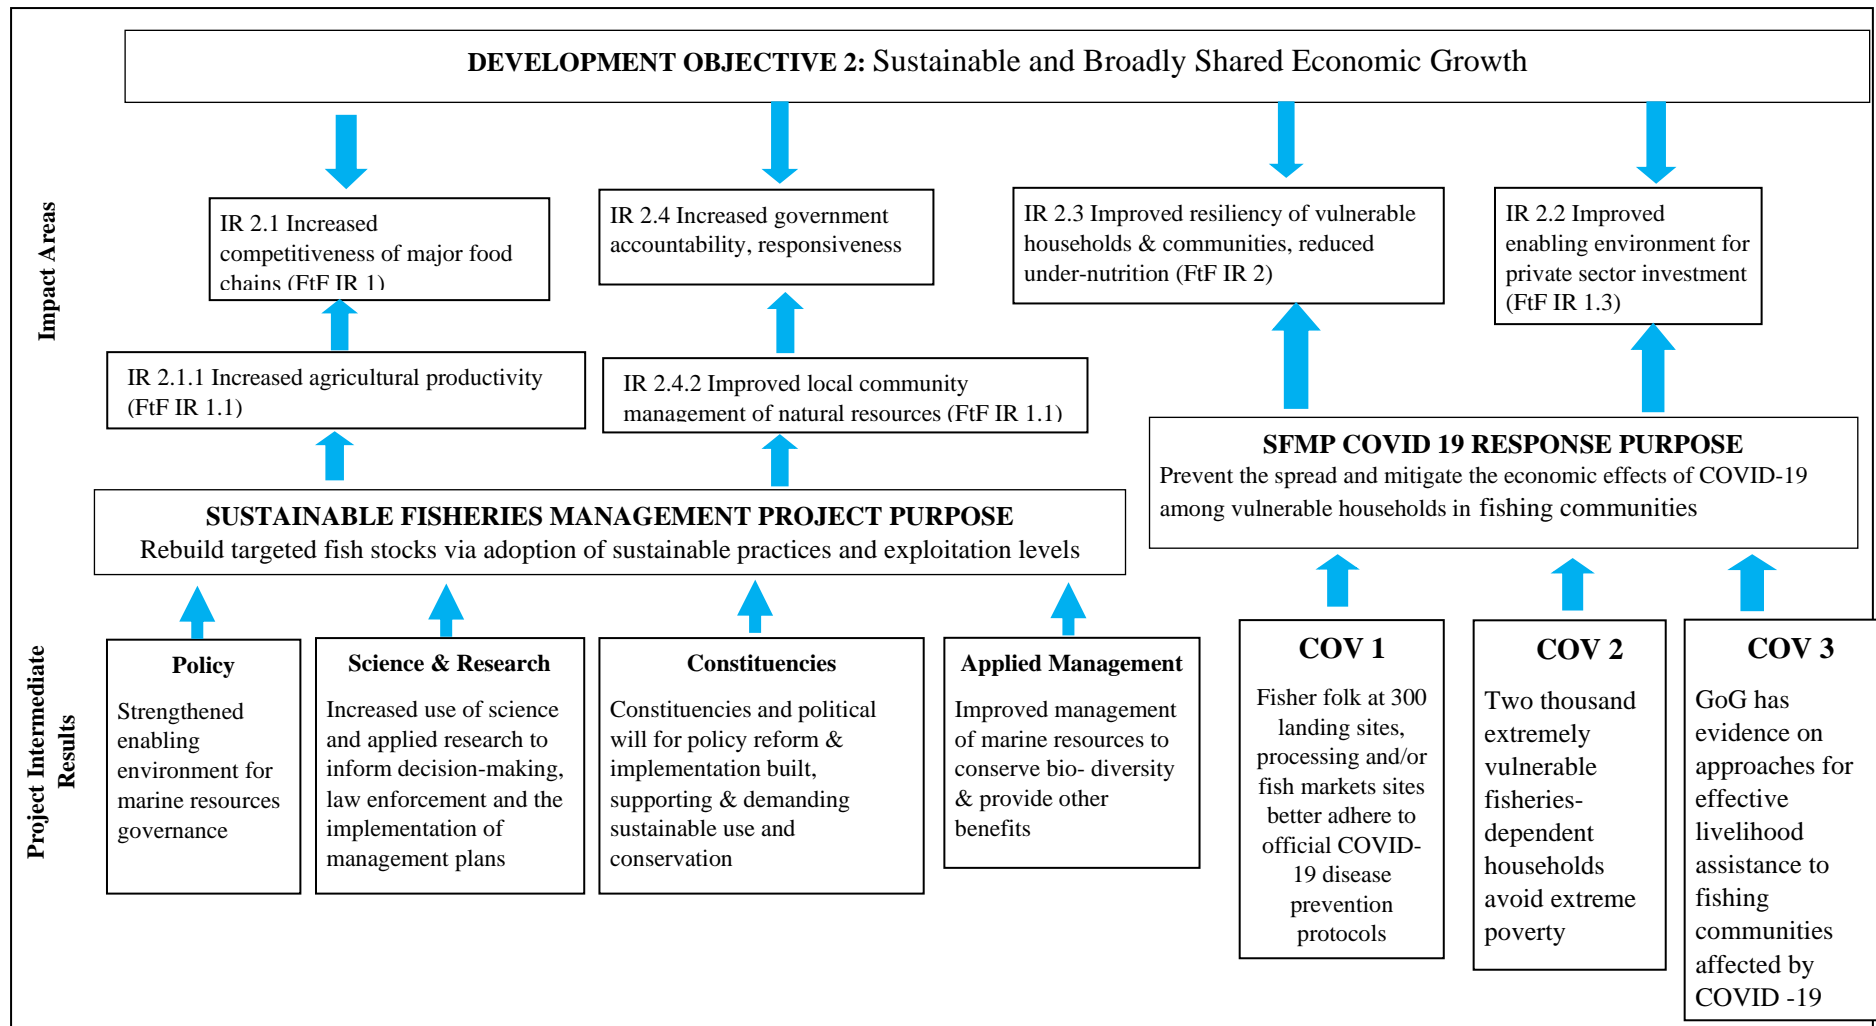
**DEVELOPMENT OBJECTIVE 2:** Sustainable and Broadly Shared Economic Growth

Impact Areas

IR 2.1 Increased competitiveness of major food chains (FtF IR 1)

IR 2.4 Increased government accountability, responsiveness

IR 2.3 Improved resiliency of vulnerable households & communities, reduced under-nutrition (FtF IR 2)

IR 2.2 Improved enabling environment for private sector investment (FtF IR 1.3)

IR 2.1.1 Increased agricultural productivity (FtF IR 1.1)

IR 2.4.2 Improved local community management of natural resources (FtF IR 1.1)

**SFMP COVID 19 RESPONSE PURPOSE**
Prevent the spread and mitigate the economic effects of COVID-19 among vulnerable households in fishing communities

**SUSTAINABLE FISHERIES MANAGEMENT PROJECT PURPOSE**
Rebuild targeted fish stocks via adoption of sustainable practices and exploitation levels

Project Intermediate Results

**Policy**
Strengthened enabling environment for marine resources governance

**Science & Research**
Increased use of science and applied research to inform decision-making, law enforcement and the implementation of management plans

**Constituencies**
Constituencies and political will for policy reform & implementation built, supporting & demanding sustainable use and conservation

**Applied Management**
Improved management of marine resources to conserve bio- diversity & provide other benefits

**COV 1**
Fisher folk at 300 landing sites, processing and/or fish markets sites better adhere to official COVID-19 disease prevention protocols

**COV 2**
Two thousand extremely vulnerable fisheries-dependent households avoid extreme poverty

**COV 3**
GoG has evidence on approaches for effective livelihood assistance to fishing communities affected by COVID -19